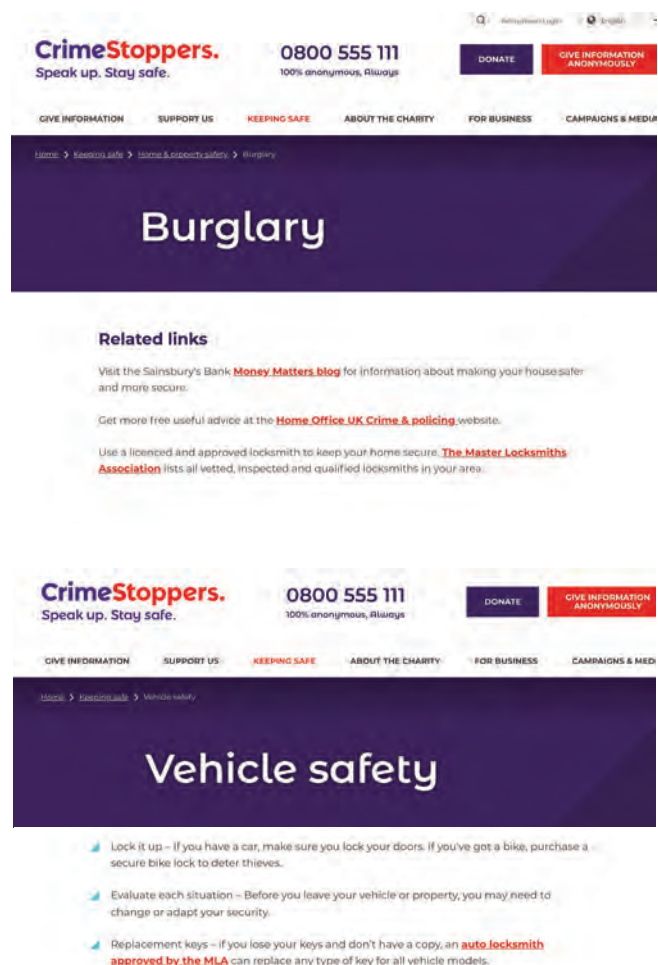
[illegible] English

CrimeStoppers.
Speak up. Stay safe.

0800 555 111
100% anonymous, Always

DONATE

GIVE INFORMATION ANONYMOUSLY

GIVE INFORMATION SUPPORT US KEEPING SAFE ABOUT THE CHARITY FOR BUSINESS CAMPAIGNS & MEDIA

Home > Keeping safe > Home & property safety > Burglary

Burglary

Related links

Visit the Sainsbury's Bank Money Matters blog for information about making your house safer and more secure.

Get more free useful advice at the Home Office UK Crime & policing website.

Use a licenced and approved locksmith to keep your home secure. The Master Locksmiths Association lists all vetted, inspected and qualified locksmiths in your area.

CrimeStoppers.
Speak up. Stay safe.

0800 555 111
100% anonymous, Always

DONATE

GIVE INFORMATION ANONYMOUSLY

GIVE INFORMATION SUPPORT US KEEPING SAFE ABOUT THE CHARITY FOR BUSINESS CAMPAIGNS & MEDI

Home > Keeping safe > Vehicle safety

Vehicle safety

Lock it up – If you have a car, make sure you lock your doors. If you've got a bike, purchase a secure bike lock to deter thieves.

Evaluate each situation – Before you leave your vehicle or property, you may need to change or adapt your security.

Replacement keys – If you lose your keys and don't have a copy, an auto locksmith approved by the MLA can replace any type of key for all vehicle models.